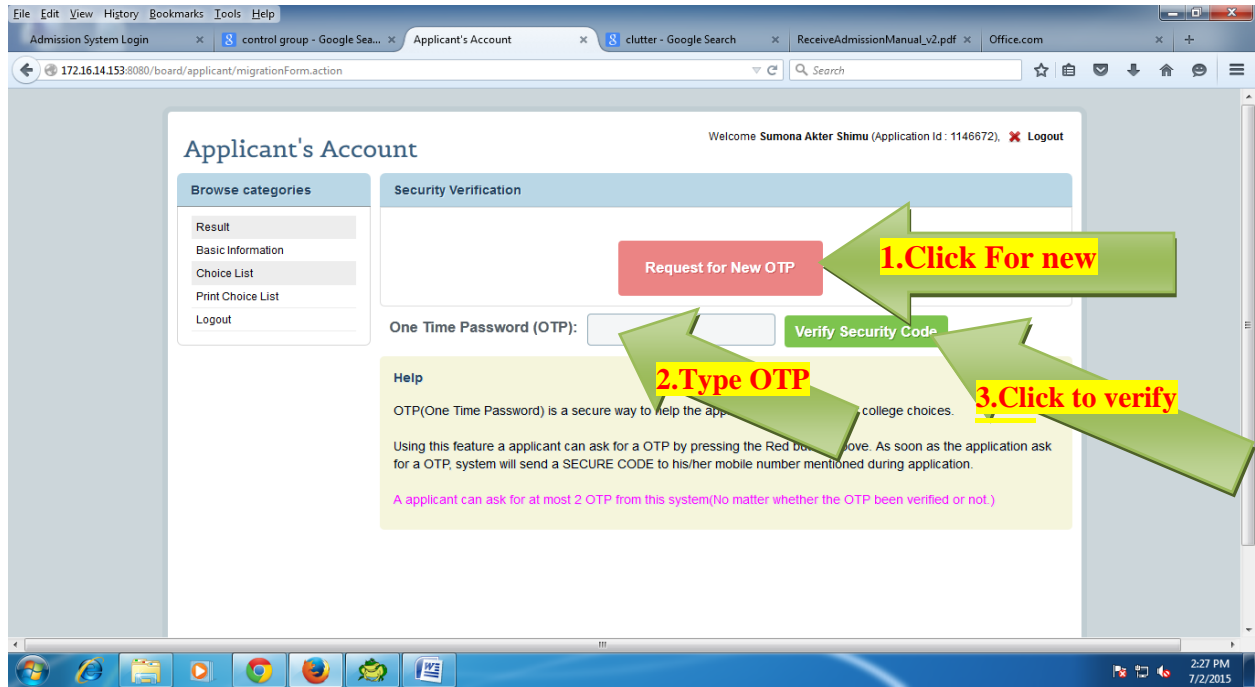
File Edit View History Bookmarks Tools Help

Admission System Login | control group - Google Sea... | Applicant's Account | clutter - Google Search | ReceiveAdmissionManual_v2.pdf | Office.com

172.16.14.153:8080/board/applicant/migrationForm.action

Search

Applicant's Account

Welcome Sumona Akter Shimu (Application Id : 1146672), Logout

Browse categories

Result
Basic Information
Choice List
Print Choice List
Logout

Security Verification

Request for New OTP

1.Click For new

One Time Password (OTP):

Verify Security Code

2.Type OTP

3.Click to verify

Help

OTP(One Time Password) is a secure way to help the app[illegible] college choices.

Using this feature a applicant can ask for a OTP by pressing the Red bu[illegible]ove. As soon as the application ask for a OTP, system will send a SECURE CODE to his/her mobile number mentioned during application.

A applicant can ask for at most 2 OTP from this system(No matter whether the OTP been verified or not.)

2:27 PM
7/2/2015